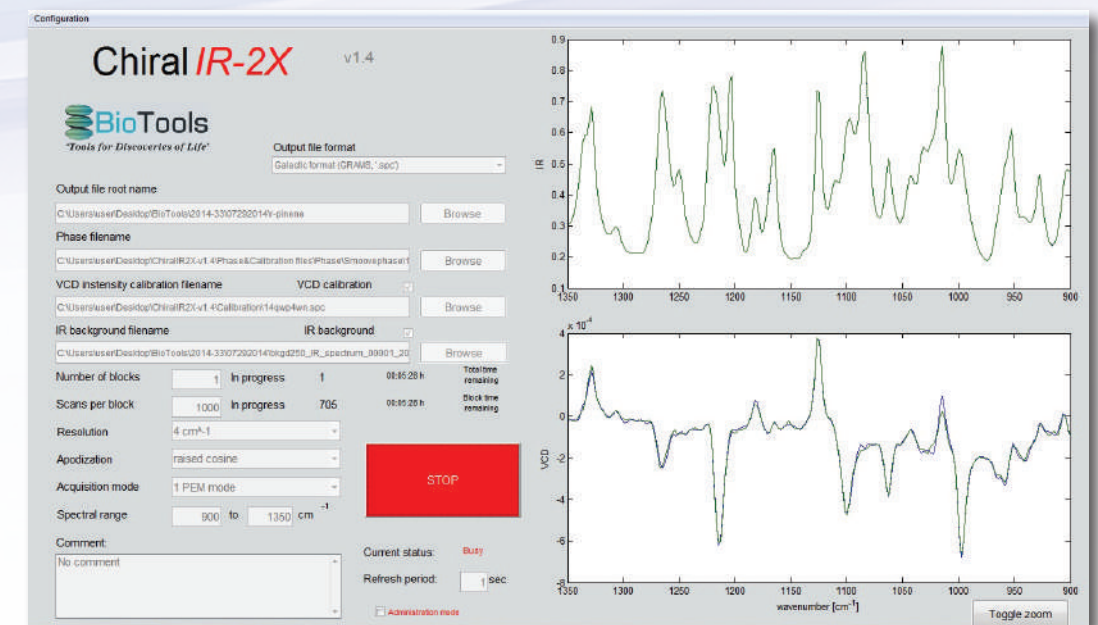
Configuration

Chiral IR-2X v1.4

BioTools
"Tools for Discoveries of Life"

Output file format
Galactic format (GRAMS, *.spc)

Output file root name
C:\Users\user\Desktop\BioTools\2014-33\07292014\r-pinene
Browse

Phase filename
C:\Users\user\Desktop\ChiralIR2X-v1.4\Phase&Calibration files\Phase\Smoovephase\
Browse

VCD instensity calibration filename
VCD calibration
C:\Users\user\Desktop\ChiralIR2X-v1.4\Calibration\14qwp4wn.spc
Browse

IR background filename
IR background
C:\Users\user\Desktop\BioTools\2014-33\07292014\bkgd250_IR_spectrum_00001_20
Browse

Number of blocks 1 In progress 1 00:05:20 h Total time remaining

Scans per block 1000 In progress 705 00:05:20 h Block time remaining

Resolution 4 cm^-1

Apodization raised cosine

Acquisition mode 1 PEM mode

Spectral range 900 to 1350 $cm^{-1}$

STOP

Comment:
No comment

Current status: Busy

Refresh period: 1 sec

Administration mode

0.9
0.8
0.7
0.6
0.5
0.4
0.3
0.2
0.1
IR
1350 1300 1250 1200 1150 1100 1050 1000 950 900

$x 10^{-4}$
4
2
0
-2
-4
-6
-8
VCD
1350 1300 1250 1200 1150 1100 1050 1000 950 900
wavenumber [$cm^{-1}$]

Toggle zoom